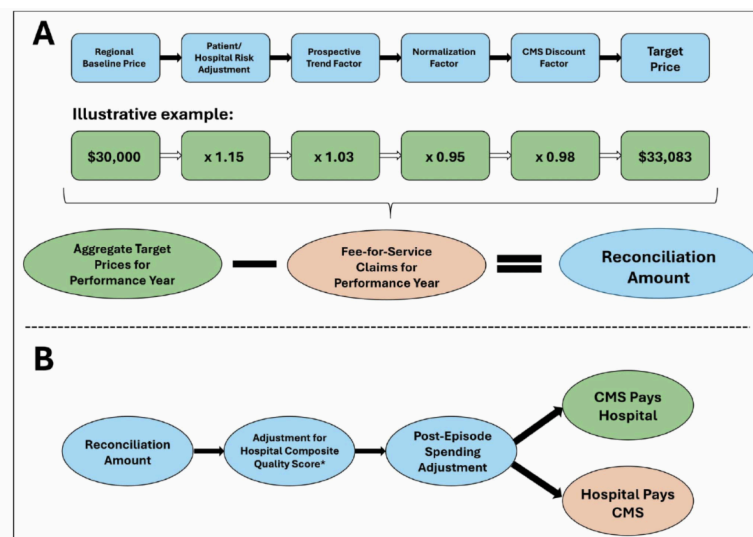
A

Regional Baseline Price → Patient/ Hospital Risk Adjustment → Prospective Trend Factor → Normalization Factor → CMS Discount Factor → Target Price

Illustrative example:

$30,000 → x 1.15 → x 1.03 → x 0.95 → x 0.98 → $33,083

Aggregate Target Prices for Performance Year − Fee-for-Service Claims for Performance Year = Reconciliation Amount

B

Reconciliation Amount → Adjustment for Hospital Composite Quality Score* → Post-Episode Spending Adjustment → CMS Pays Hospital

Hospital Pays CMS